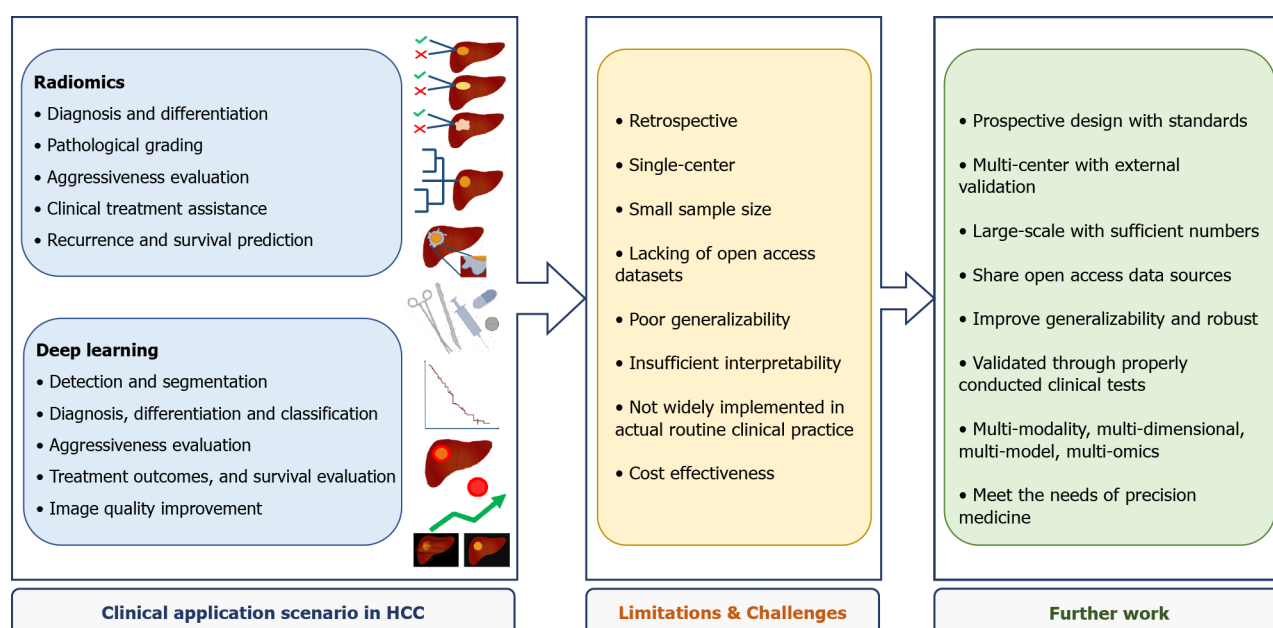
Radiomics
• Diagnosis and differentiation
• Pathological grading
• Aggressiveness evaluation
• Clinical treatment assistance
• Recurrence and survival prediction

Deep learning
• Detection and segmentation
• Diagnosis, differentiation and classification
• Aggressiveness evaluation
• Treatment outcomes, and survival evaluation
• Image quality improvement

Clinical application scenario in HCC

• Retrospective
• Single-center
• Small sample size
• Lacking of open access datasets
• Poor generalizability
• Insufficient interpretability
• Not widely implemented in actual routine clinical practice
• Cost effectiveness

Limitations & Challenges

• Prospective design with standards
• Multi-center with external validation
• Large-scale with sufficient numbers
• Share open access data sources
• Improve generalizability and robust
• Validated through properly conducted clinical tests
• Multi-modality, multi-dimensional, multi-model, multi-omics
• Meet the needs of precision medicine

Further work